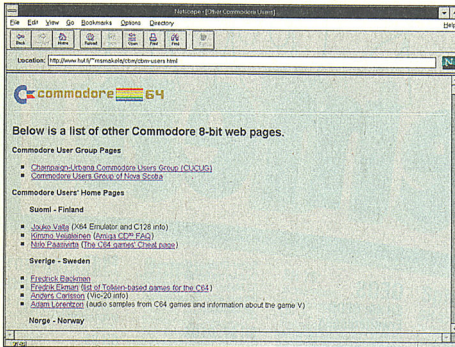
Netscape - [Other Commodore Users]

File Edit View Go Bookmarks Options Directory Help

Back Forward Home Reload Images Open Print Find Stop

Location: http://www.hut.fi/~msmakela/cbm/cbm-users.html

commodore 64

Below is a list of other Commodore 8-bit web pages.

Commodore User Group Pages

- Champaign-Urbana Commodore Users Group (CUCUG)
- Commodore Users Group of Nova Scotia

Commodore Users' Home Pages

Suomi - Finland

- Jouko Valta (X64 Emulator and C128 info)
- Kimmo Veijalainen (Amiga CD³² FAQ)
- Niilo Paasivirta (The C64 games' Cheat page)

Sverige - Sweden

- Fredrik Backman
- Fredrik Ekman (list of Tolkien-based games for the C64)
- Anders Carlsson (Vic-20 info)
- Adam Lorentzon (audio samples from C64 games and information about the game V)

Norge - Norway

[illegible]